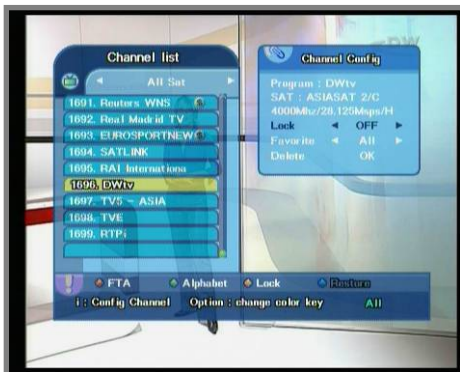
Channel list

All Sat

1691. Reuters WNS
1692. Real Madrid TV
1693. EUROSPORTNEWS
1694. SATLINK
1695. RAI Internationa
1696. DWtv
1697. TV5 - ASIA
1698. TVE
1699. RTPi

Channel Config

Program : DWtv
SAT : ASIASAT 2/C
4000Mhz/28.125Msps/H
Lock OFF
Favorite All
Delete OK

FTA Alphabet Lock Restore

i : Config Channel Option : change color key All